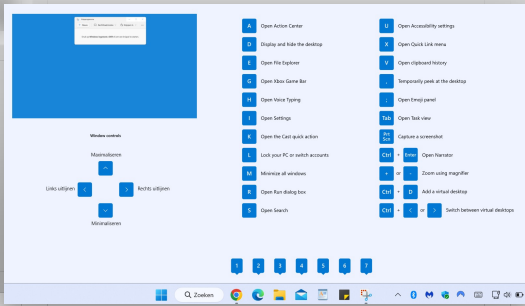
Window controls

Maximaliseren

Links uitlijnen

Rechts uitlijnen

Minimaliseren

A Open Action Center
D Display and hide the desktop
E Open File Explorer
G Open Xbox Game Bar
H Open Voice Typing
I Open Settings
K Open the Cast quick action
L Lock your PC or switch accounts
M Minimize all windows
R Open Run dialog box
S Open Search

U Open Accessibility settings
X Open Quick Link menu
V Open clipboard history
, Temporarily peek at the desktop
; Open Emoji panel
Tab Open Task view
Prt Scn Capture a screenshot
Ctrl + Enter Open Narrator
+ or - Zoom using magnifier
Ctrl + D Add a virtual desktop
Ctrl + < or > Switch between virtual desktops

1 2 3 4 5 6 ?

Zoeken